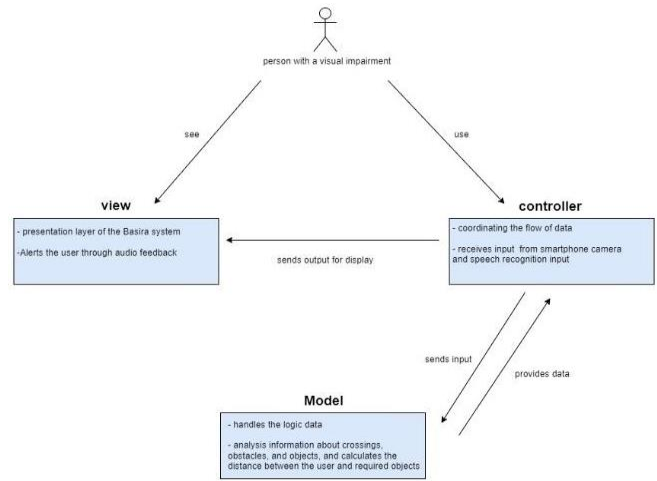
person with a visual impairment

see

use

view

- presentation layer of the Basira system

-Alerts the user through audio feedback

sends output for display

controller

- coordinating the flow of data

- receives input from smartphone camera and speech recognition input

sends input

provides data

Model

- handles the logic data

- analysis information about crossings, obstacles, and objects, and calculates the distance between the user and required objects